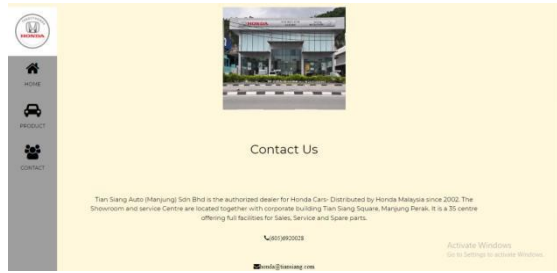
HONDA

HOME

PRODUCT

CONTACT

HONDA

Contact Us

Tian Siang Auto (Manjung) Sdn Bhd is the authorized dealer for Honda Cars- Distributed by Honda Malaysia since 2002. The Showroom and service Centre are located together with corporate building Tian Siang Square, Manjung Perak. It is a 3S centre offering full facilities for Sales, Service and Spare parts.

(605)6920028

honda@tiansiang.com

Activate Windows
Go to Settings to activate Windows.